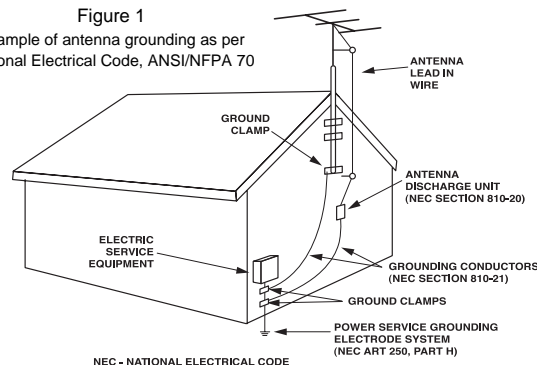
Figure 1
ample of antenna grounding as per
onal Electrical Code, ANSI/NFPA 70

ANTENNA LEAD IN WIRE

GROUND CLAMP

ANTENNA DISCHARGE UNIT (NEC SECTION 810-20)

ELECTRIC SERVICE EQUIPMENT

GROUNDING CONDUCTORS (NEC SECTION 810-21)

GROUND CLAMPS

POWER SERVICE GROUNDING ELECTRODE SYSTEM (NEC ART 250, PART H)

NEC - NATIONAL ELECTRICAL CODE